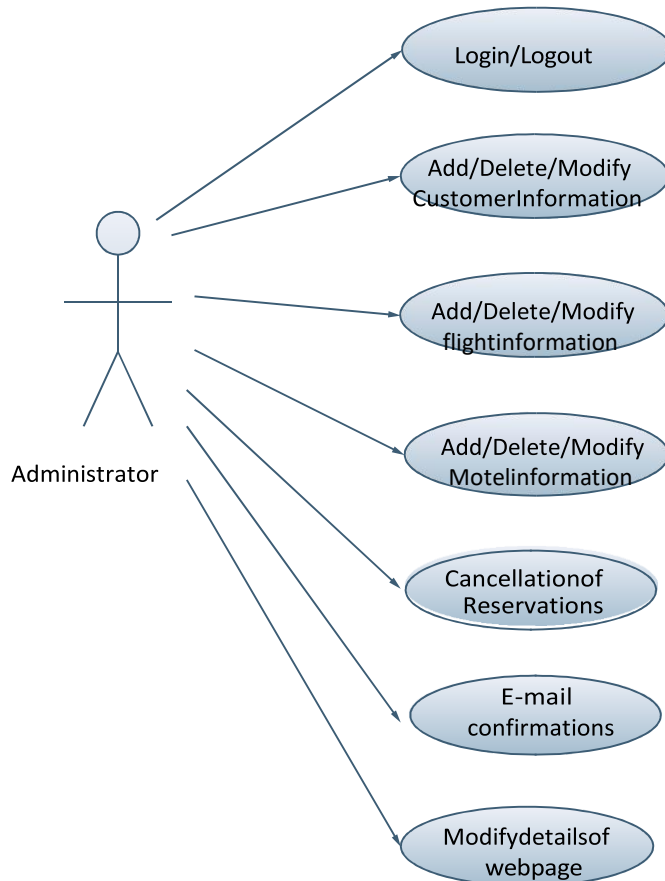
Login/Logout

Add/Delete/Modify CustomerInformation

Add/Delete/Modify flightinformation

Add/Delete/Modify Motelinformation

Cancellationof Reservations

E-mail confirmations

Modifydetailsof webpage

Administrator